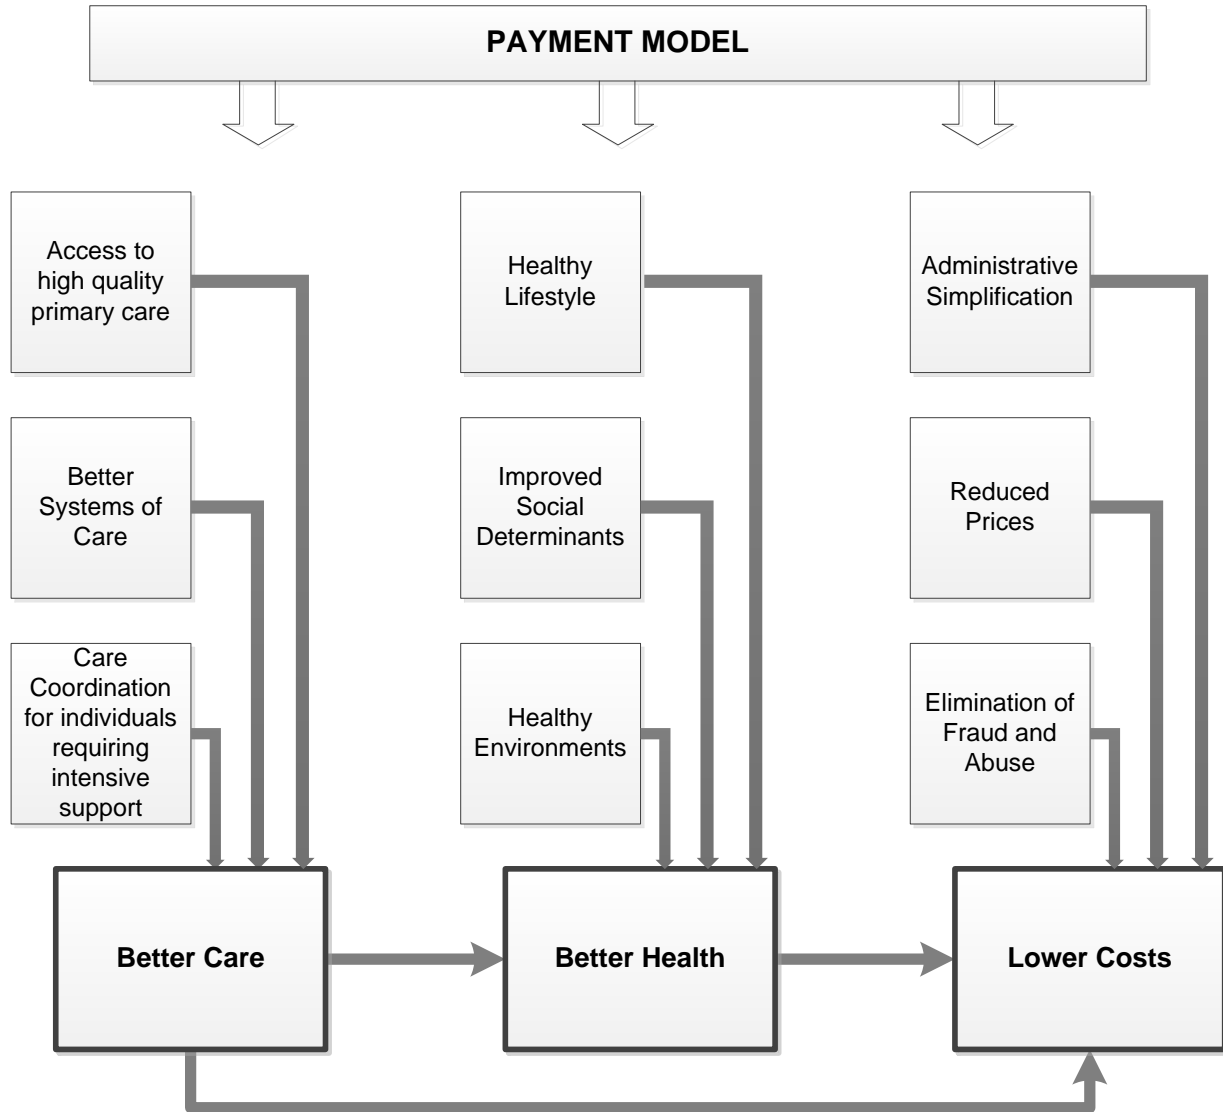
PAYMENT MODEL

Access to high quality primary care

Better Systems of Care

Care Coordination for individuals requiring intensive support

Better Care

Healthy Lifestyle

Improved Social Determinants

Healthy Environments

Better Health

Administrative Simplification

Reduced Prices

Elimination of Fraud and Abuse

Lower Costs